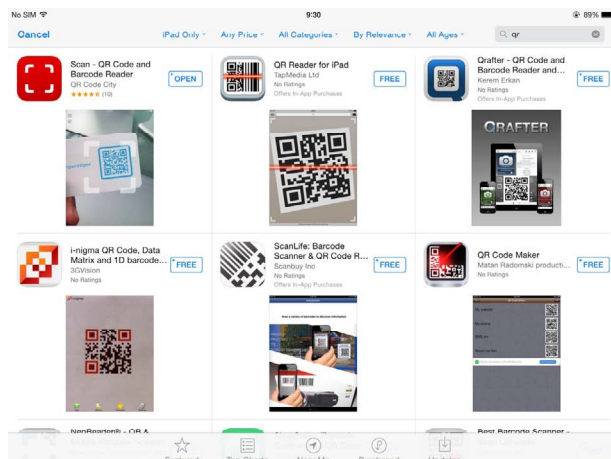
No SIM
9:30
89%
Cancel
iPad Only
Any Price
All Categories
By Relevance
All Ages
qr

Scan - QR Code and Barcode Reader
QR Code City
★★★★★ (10)
OPEN

QR Reader for iPad
TapMedia Ltd
No Ratings
Offers In-App Purchases
FREE

Qrafter - QR Code and Barcode Reader and...
Kerem Erkan
No Ratings
Offers In-App Purchases
FREE

QRAFTER

i-nigma QR Code, Data Matrix and 1D barcode...
3GVision
No Ratings
FREE

ScanLife: Barcode Scanner & QR Code R...
Scanbuy Inc
No Ratings
Offers In-App Purchases
FREE

QR Code Maker
Maten Radomski producti...
No Ratings
FREE

NeoReader® - QR &
Best Barcode Scanner -

Featured
Top Charts
Near Me
Purchased
Updates